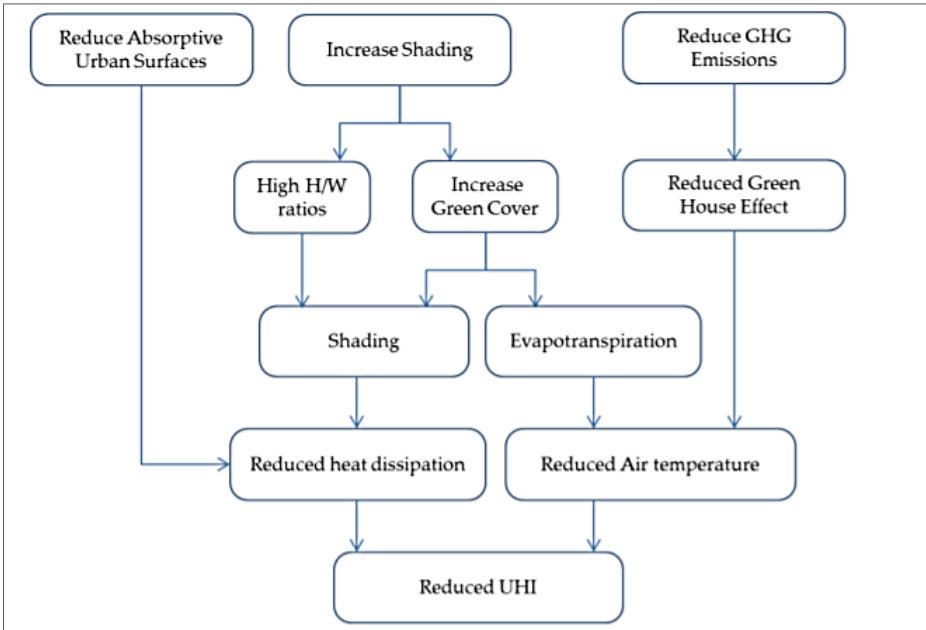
Reduce Absorptive Urban Surfaces

Increase Shading

Reduce GHG Emissions

High H/W ratios

Increase Green Cover

Reduced Green House Effect

Shading

Evapotranspiration

Reduced heat dissipation

Reduced Air temperature

Reduced UHI